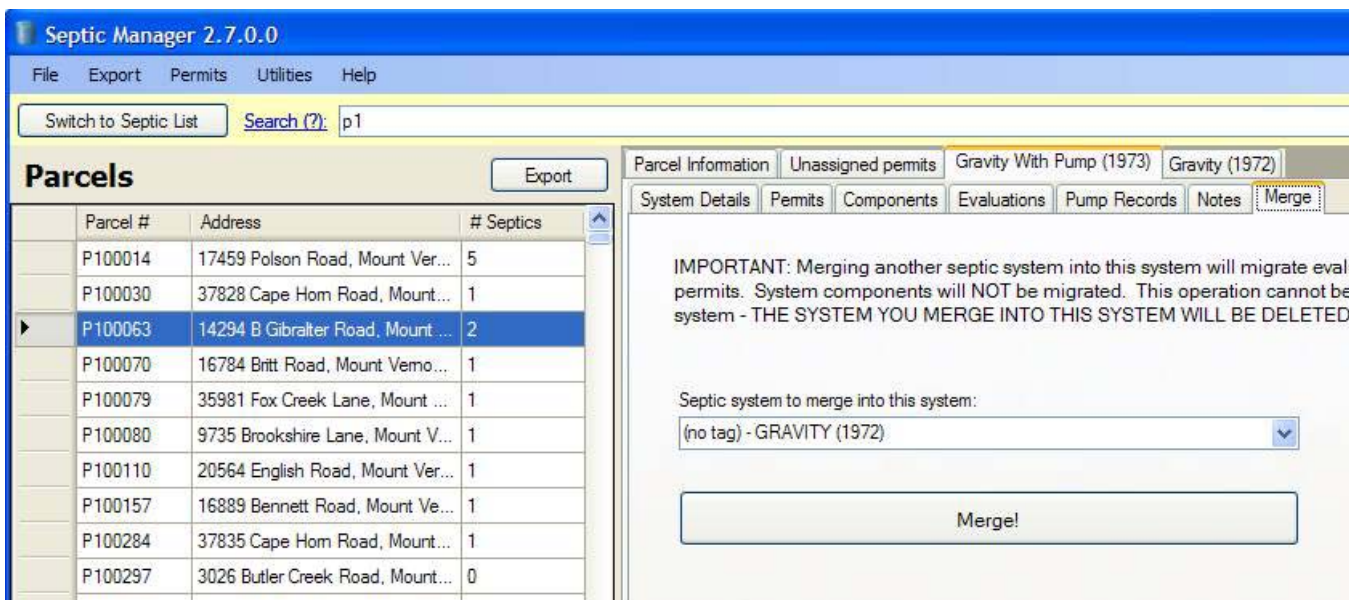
Septic Manager 2.7.0.0

File Export Permits Utilities Help

Switch to Septic List Search (?): p1

Parcels

Export

| | Parcel # | Address | # Septics |
|---|---|---|---|
| | P100014 | 17459 Polson Road, Mount Ver... | 5 |
| | P100030 | 37828 Cape Horn Road, Mount... | 1 |
| ▶ | P100063 | 14294 B Gibralter Road, Mount ... | 2 |
| | P100070 | 16784 Britt Road, Mount Verno... | 1 |
| | P100079 | 35981 Fox Creek Lane, Mount ... | 1 |
| | P100080 | 9735 Brookshire Lane, Mount V... | 1 |
| | P100110 | 20564 English Road, Mount Ver... | 1 |
| | P100157 | 16889 Bennett Road, Mount Ve... | 1 |
| | P100284 | 37835 Cape Horn Road, Mount... | 1 |
| | P100297 | 3026 Butler Creek Road, Mount... | 0 |

Parcel Information | Unassigned permits | Gravity With Pump (1973) | Gravity (1972)

System Details | Permits | Components | Evaluations | Pump Records | Notes | Merge

IMPORTANT: Merging another septic system into this system will migrate eval permits. System components will NOT be migrated. This operation cannot be system - THE SYSTEM YOU MERGE INTO THIS SYSTEM WILL BE DELETED

Septic system to merge into this system:

(no tag) - GRAVITY (1972)

Merge!